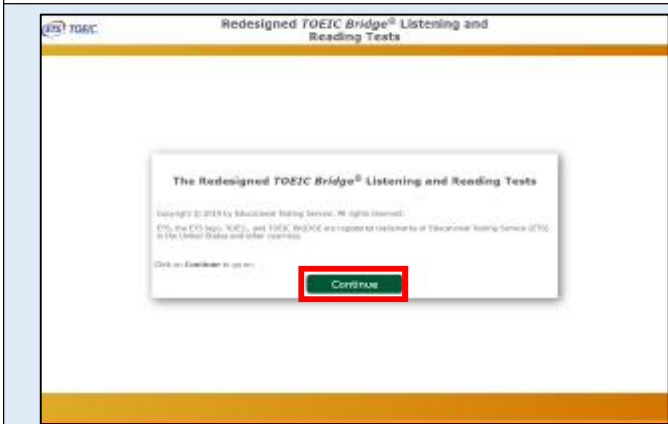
ETS TOEIC

Redesigned *TOEIC Bridge*® Listening and Reading Tests

The Redesigned *TOEIC Bridge*® Listening and Reading Tests

Copyright © 2019 by Educational Testing Service. All rights reserved.

ETS, the ETS logo, TOEIC, and TOEIC BRIDGE are registered trademarks of Educational Testing Service (ETS) in the United States and other countries.

Click on **Continue** to go on.

Continue